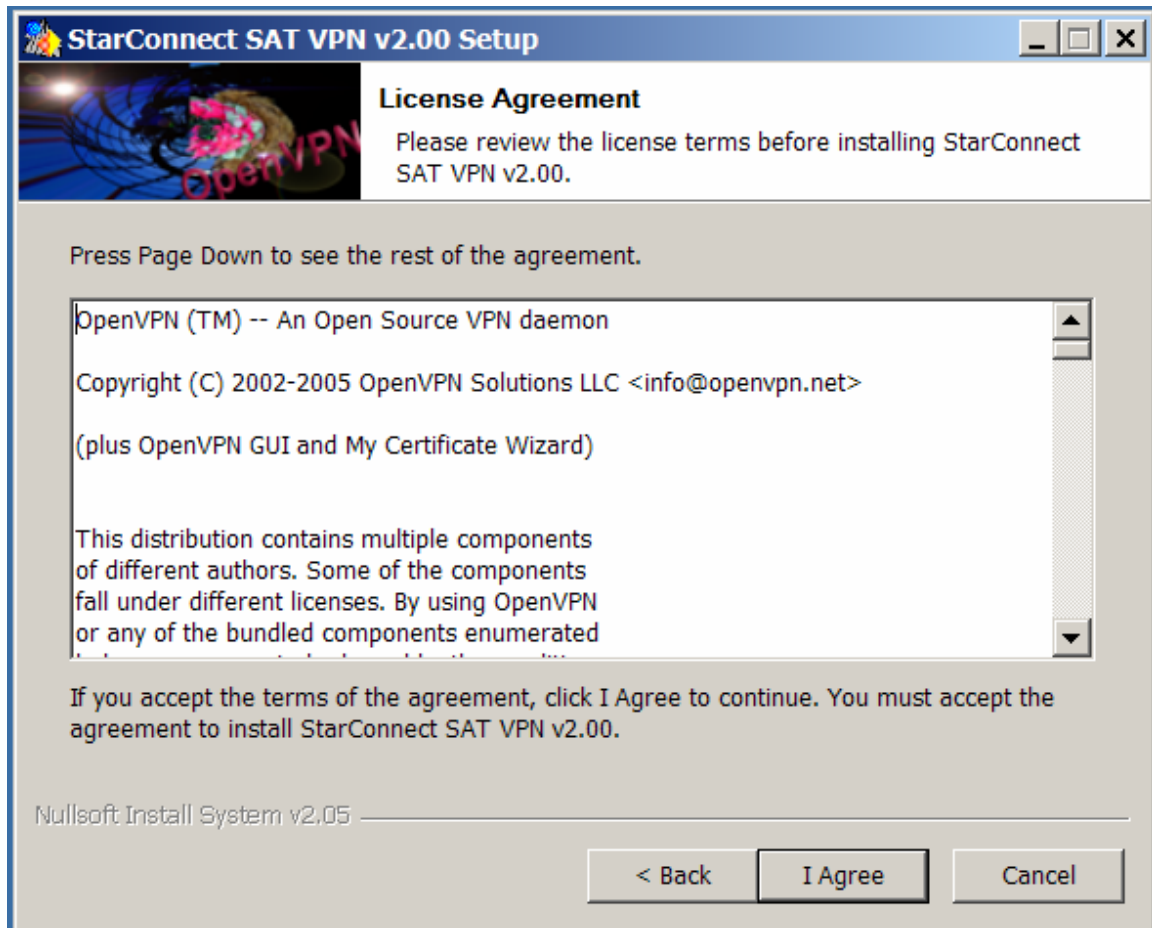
StarConnect SAT VPN v2.00 Setup

OpenVPN

License Agreement

Please review the license terms before installing StarConnect SAT VPN v2.00.

Press Page Down to see the rest of the agreement.

OpenVPN (TM) -- An Open Source VPN daemon

Copyright (C) 2002-2005 OpenVPN Solutions LLC <info@openvpn.net>

(plus OpenVPN GUI and My Certificate Wizard)

This distribution contains multiple components of different authors. Some of the components fall under different licenses. By using OpenVPN or any of the bundled components enumerated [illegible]

If you accept the terms of the agreement, click I Agree to continue. You must accept the agreement to install StarConnect SAT VPN v2.00.

Nullsoft Install System v2.05

< Back

I Agree

Cancel